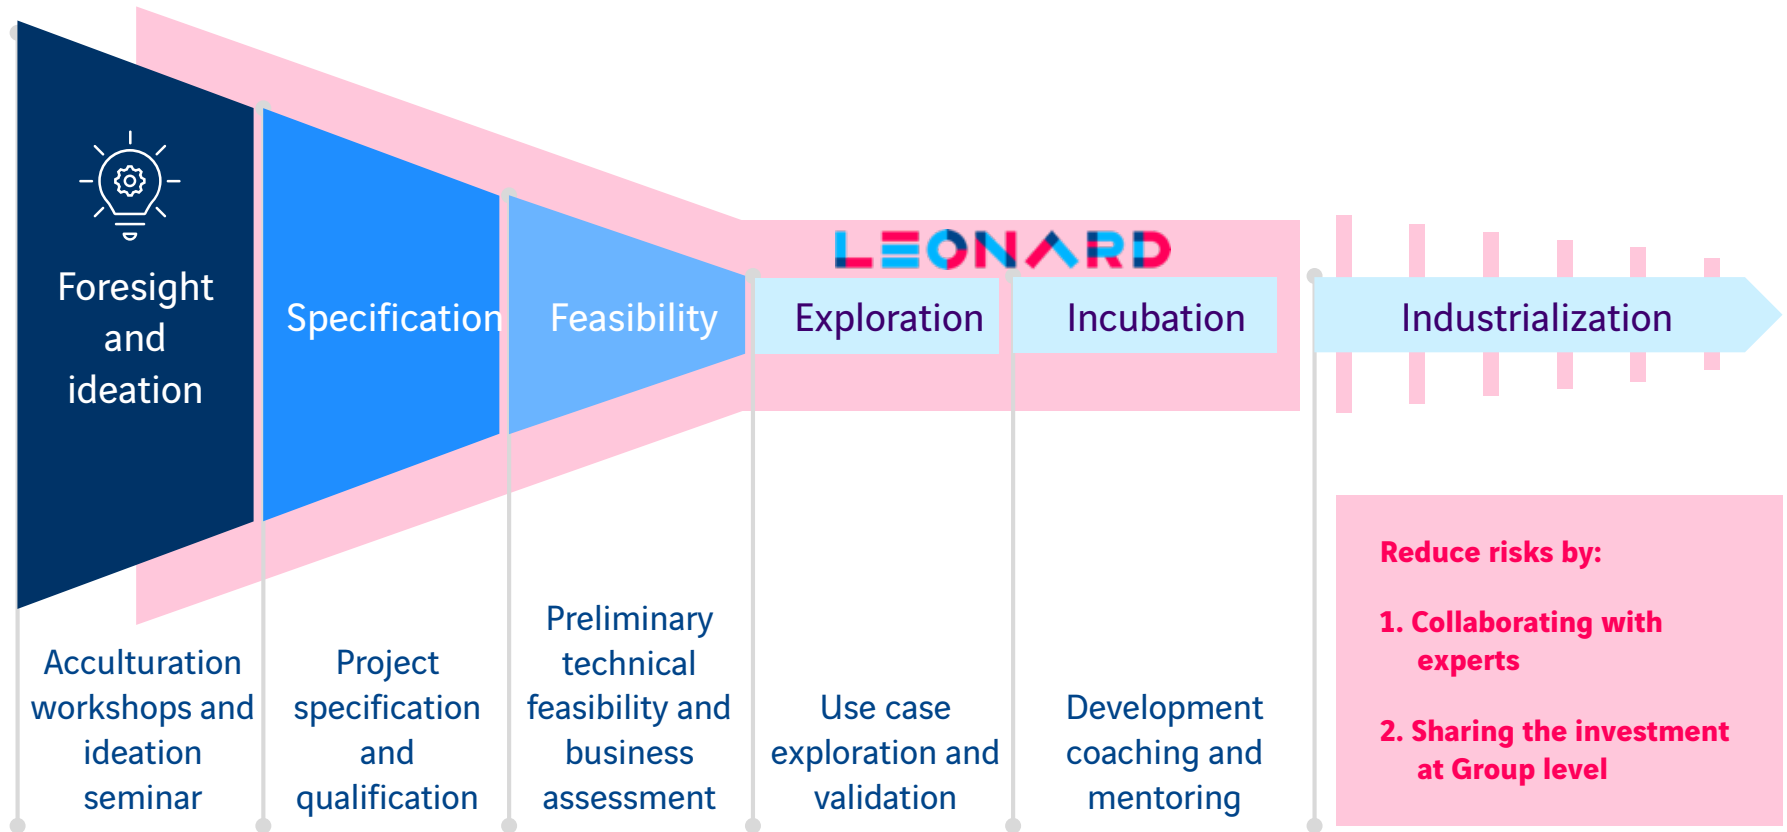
Foresight and ideation

Specification

Feasibility

LEONARD

Exploration

Incubation

Industrialization

Acculturation workshops and ideation seminar

Project specification and qualification

Preliminary technical feasibility and business assessment

Use case exploration and validation

Development coaching and mentoring

Reduce risks by:

1. Collaborating with experts

2. Sharing the investment at Group level